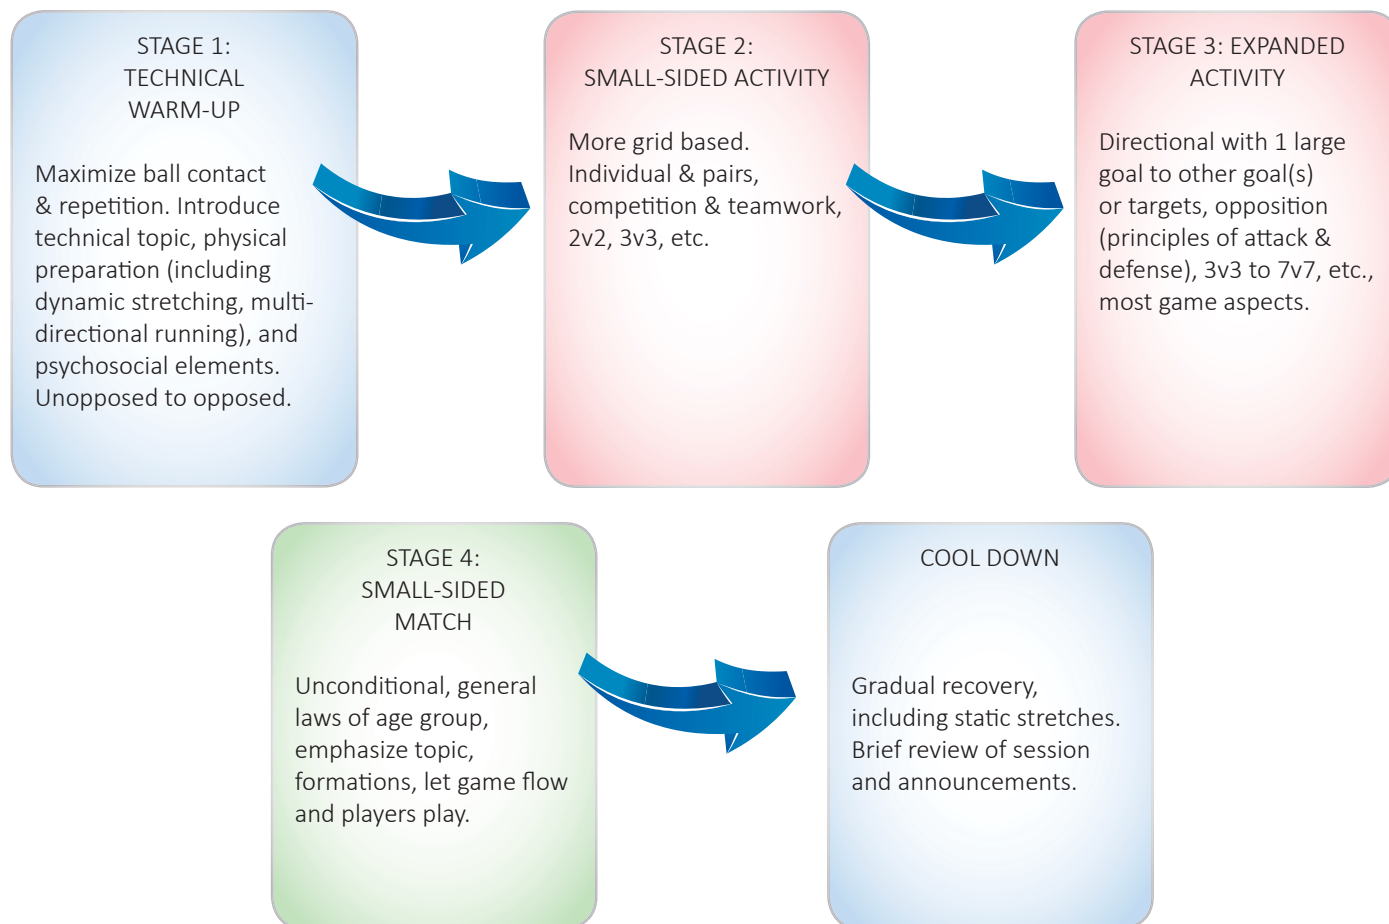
STAGE 1:
TECHNICAL
WARM-UP

Maximize ball contact & repetition. Introduce technical topic, physical preparation (including dynamic stretching, multi-directional running), and psychosocial elements. Unopposed to opposed.

STAGE 2:
SMALL-SIDED ACTIVITY

More grid based. Individual & pairs, competition & teamwork, 2v2, 3v3, etc.

STAGE 3: EXPANDED
ACTIVITY

Directional with 1 large goal to other goal(s) or targets, opposition (principles of attack & defense), 3v3 to 7v7, etc., most game aspects.

STAGE 4:
SMALL-SIDED
MATCH

Unconditional, general laws of age group, emphasize topic, formations, let game flow and players play.

COOL DOWN

Gradual recovery, including static stretches. Brief review of session and announcements.